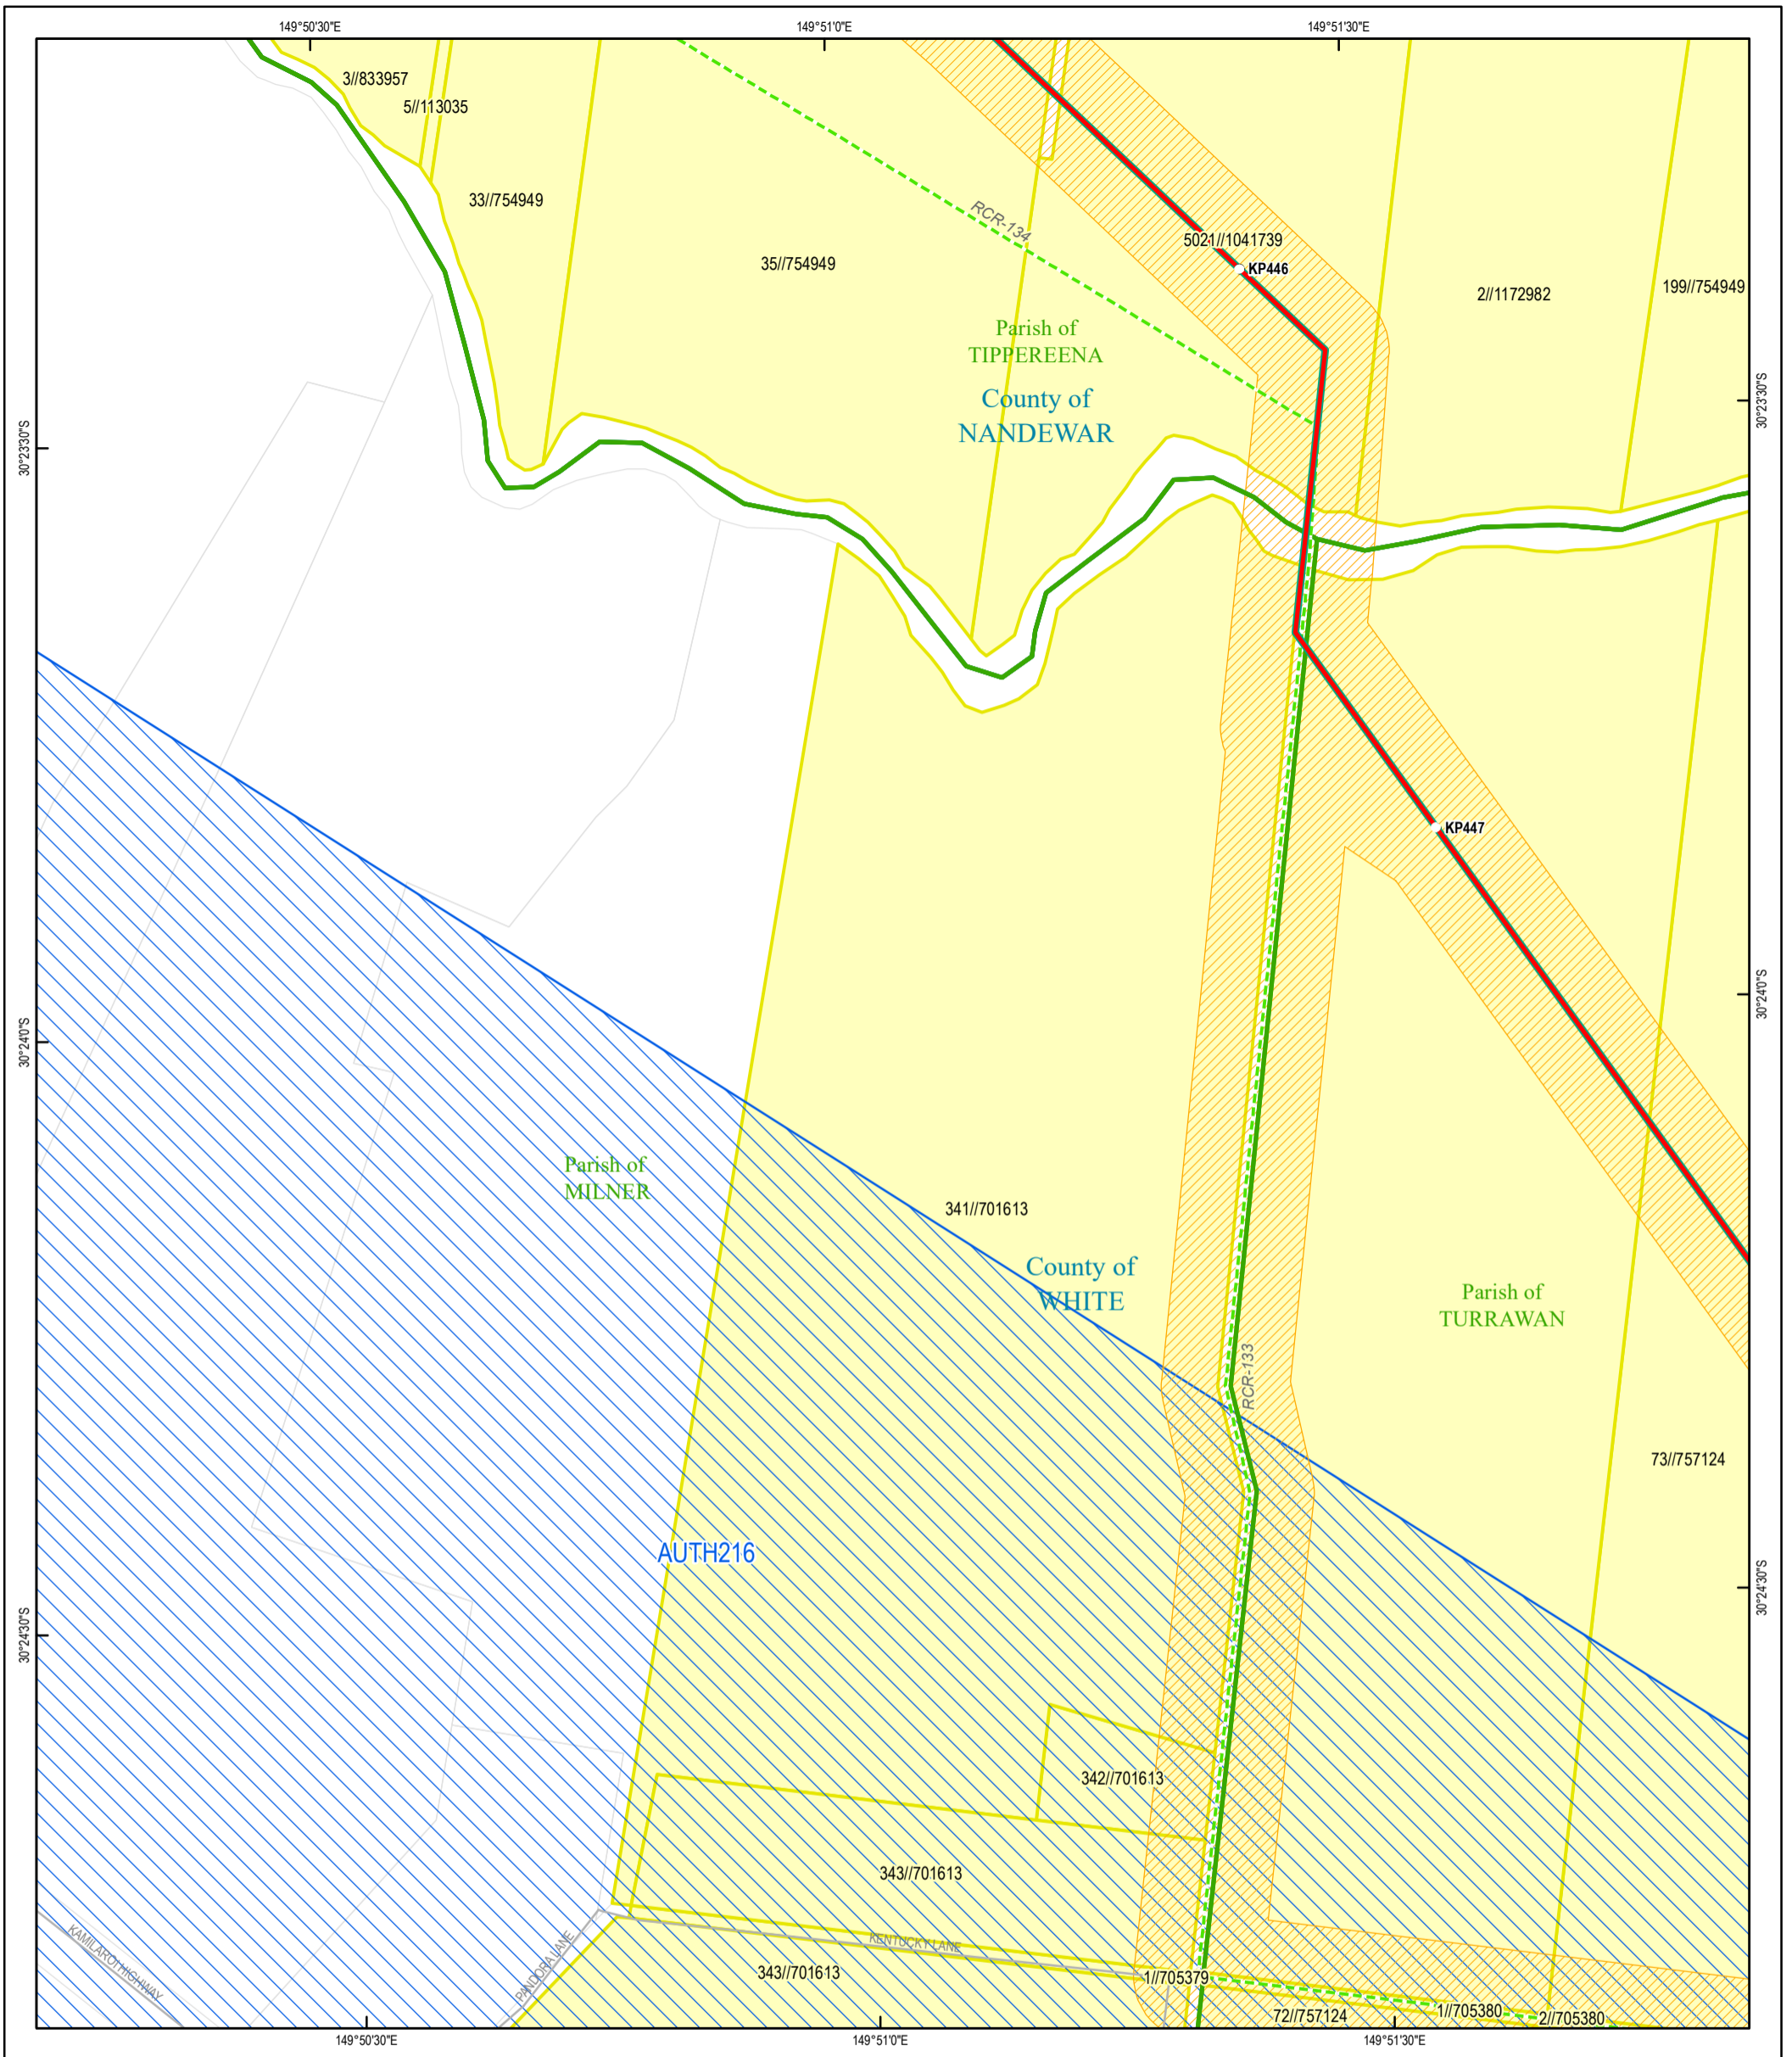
149°50'30"E
149°51'0"E
149°51'30"E

3//833957
5//113035
33//754949
35//754949
RCR-134
5021//1041739
KP446
2//1172982
199//754949
Parish of TIPPEREENA
County of NANDEWAR
30°23'30"S
30°23'30"S
KP447
30°24'0"S
30°24'0"S
Parish of MILNER
341//701613
County of WHITE
Parish of TURRAWAN
RCR-133
73//757124
AUTH216
30°24'30"S
30°24'30"S
342//701613
343//701613
KENTUCKY LANE
KAMILAROI HIGHWAY
PANDORA LANE
343//701613
1//705379
72//757124
1//705380
2//705380

149°50'30"E
149°51'0"E
149°51'30"E